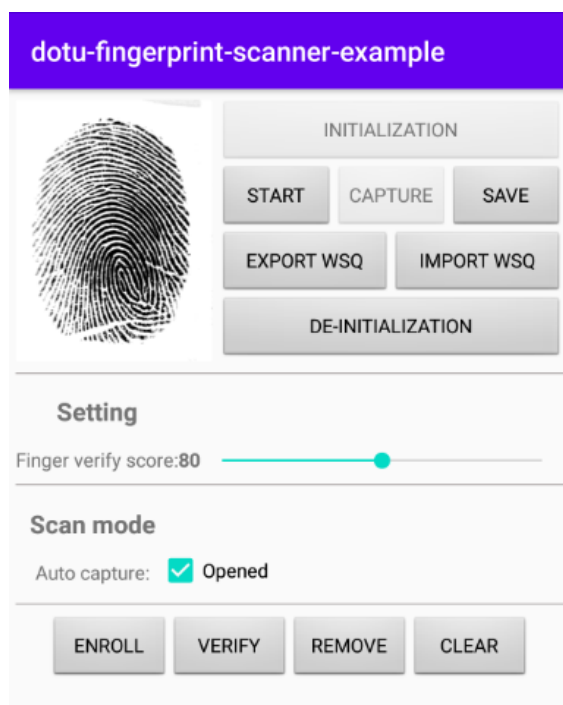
dotu-fingerprint-scanner-example

INITIALIZATION

START

CAPTURE

SAVE

EXPORT WSQ

IMPORT WSQ

DE-INITIALIZATION

Setting

Finger verify score:80

Scan mode

Auto capture: Opened

ENROLL

VERIFY

REMOVE

CLEAR